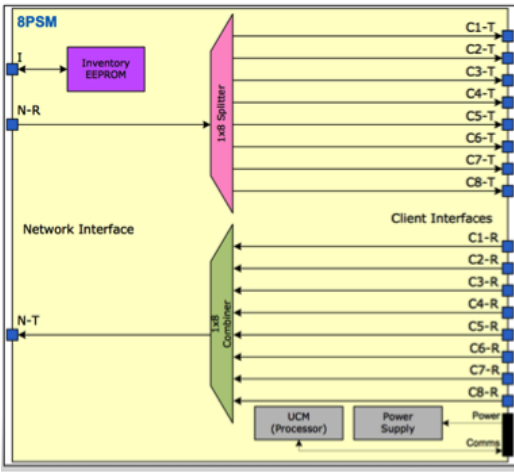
8PSM

I

Inventory EEPROM

N-R

1x8 Splitter

C1-T
C2-T
C3-T
C4-T
C5-T
C6-T
C7-T
C8-T

Network Interface

Client Interfaces

N-T

1x8 Combiner

C1-R
C2-R
C3-R
C4-R
C5-R
C6-R
C7-R
C8-R

UCM (Processor)

Power Supply

Power

Comms